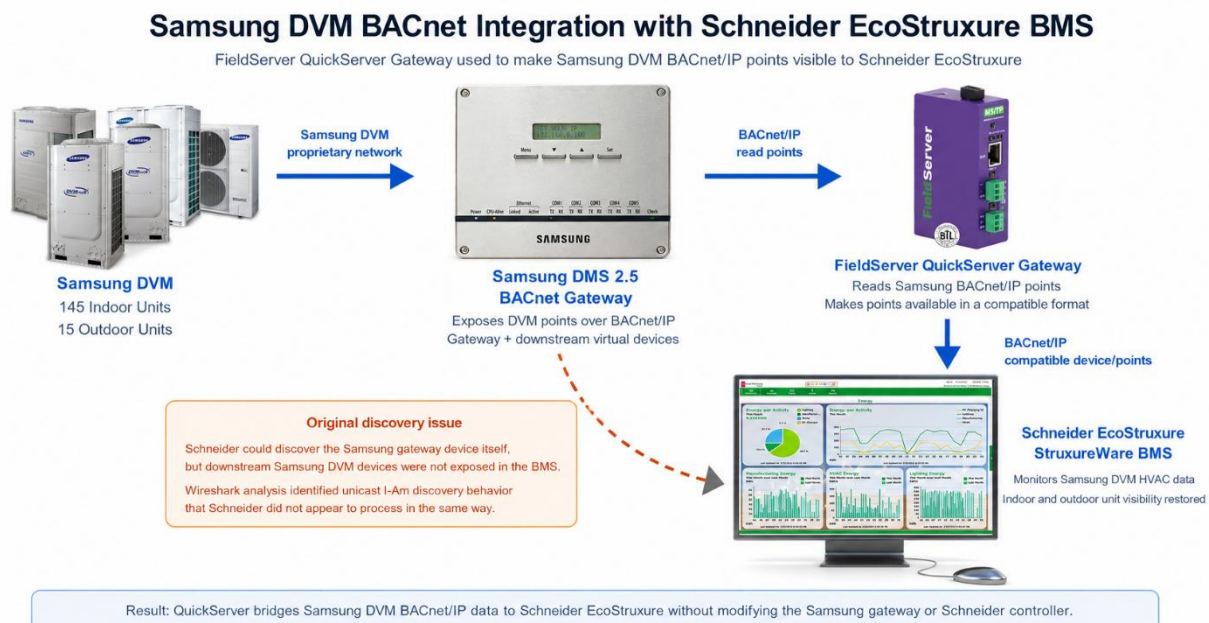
Samsung DVM BACnet Integration with Schneider EcoStruxure BMS

FieldServer QuickServer Gateway used to make Samsung DVM BACnet/IP points visible to Schneider EcoStruxure

Samsung DVM proprietary network

BACnet/IP read points

Menu ▼ ▲ Set

Power CPU-Alive Linked Active TX RX TX RX TX RX TX RX TX RX Check

Ethernet COM1 COM2 COM3 COM4 COM5

SAMSUNG

FieldServer

Samsung DVM
145 Indoor Units
15 Outdoor Units

Samsung DMS 2.5
BACnet Gateway
Exposes DVM points over BACnet/IP
Gateway + downstream virtual devices

FieldServer QuickServer Gateway
Reads Samsung BACnet/IP points
Makes points available in a compatible format

BACnet/IP
compatible device/points

Original discovery issue
Schneider could discover the Samsung gateway device itself, but downstream Samsung DVM devices were not exposed in the BMS.
Wireshark analysis identified unicast I-Am discovery behavior that Schneider did not appear to process in the same way.

Energy
Energy per Activity
Manufacturing Energy
Hotel Energy
Lighting Energy

Schneider EcoStruxure StruxureWare BMS
Monitors Samsung DVM HVAC data
Indoor and outdoor unit visibility restored

Result: QuickServer bridges Samsung DVM BACnet/IP data to Schneider EcoStruxure without modifying the Samsung gateway or Schneider controller.